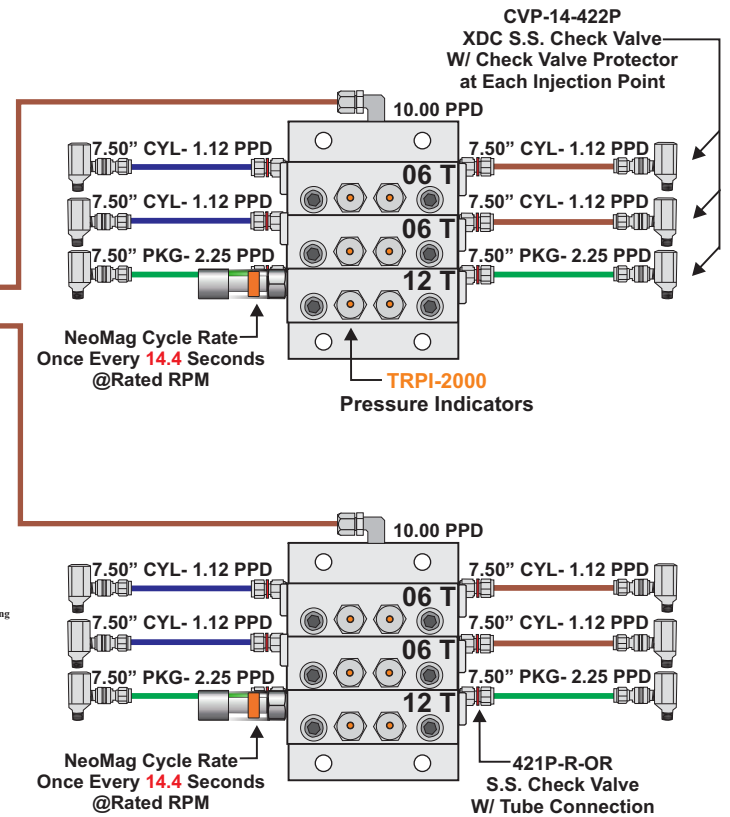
CVP-14-422P
XDC S.S. Check Valve
W/ Check Valve Protector
at Each Injection Point

10.00 PPD

7.50” CYL- 1.12 PPD
06 T
7.50” CYL- 1.12 PPD

7.50” CYL- 1.12 PPD
06 T
7.50” CYL- 1.12 PPD

7.50” PKG- 2.25 PPD
12 T
7.50” PKG- 2.25 PPD

NeoMag Cycle Rate
Once Every 14.4 Seconds
@Rated RPM

TRPI-2000
Pressure Indicators

10.00 PPD

7.50” CYL- 1.12 PPD
06 T
7.50” CYL- 1.12 PPD

7.50” CYL- 1.12 PPD
06 T
7.50” CYL- 1.12 PPD

7.50” PKG- 2.25 PPD
12 T
7.50” PKG- 2.25 PPD

ng

NeoMag Cycle Rate
Once Every 14.4 Seconds
@Rated RPM

421P-R-OR
S.S. Check Valve
W/ Tube Connection